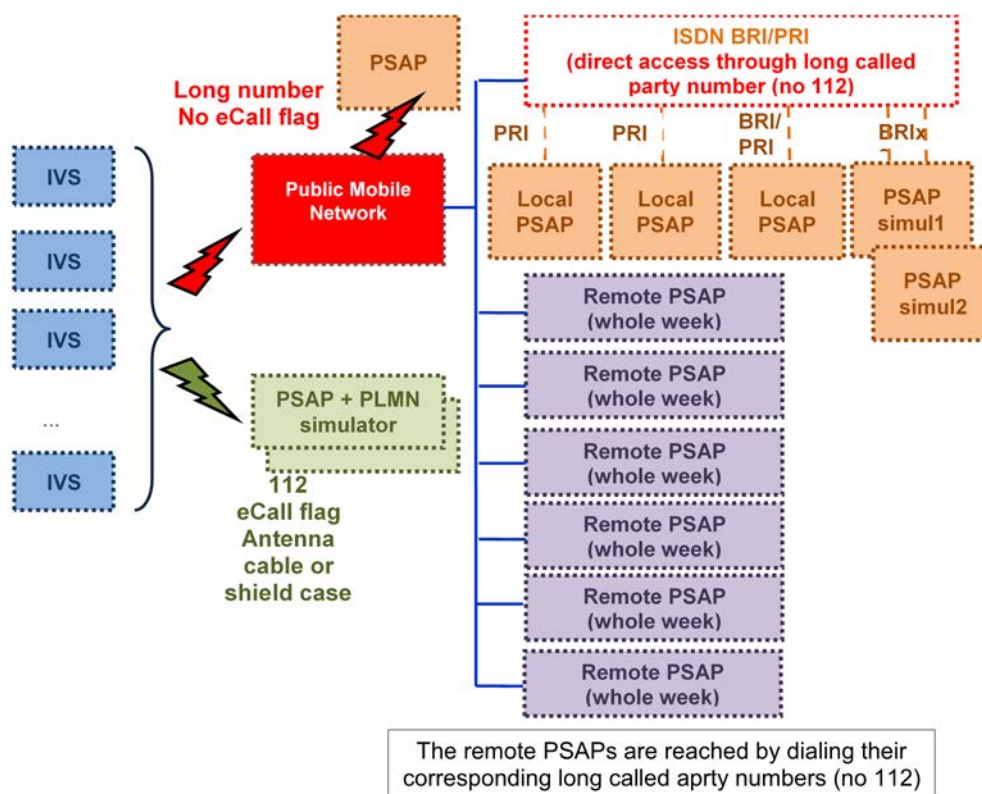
PSAP

ISDN BRI/PRI
(direct access through long called party number (no 112)

Long number
No eCall flag

PRI

PRI

BRI/
PRI

BRIx

IVS

IVS

IVS

...

IVS

Public Mobile Network

Local PSAP

Local PSAP

Local PSAP

PSAP simul1

PSAP simul2

Remote PSAP
(whole week)

PSAP + PLMN simulator

Remote PSAP
(whole week)

Remote PSAP
(whole week)

Remote PSAP
(whole week)

Remote PSAP
(whole week)

Remote PSAP
(whole week)

112
eCall flag
Antenna cable or shield case

The remote PSAPs are reached by dialing their corresponding long called aprty numbers (no 112)